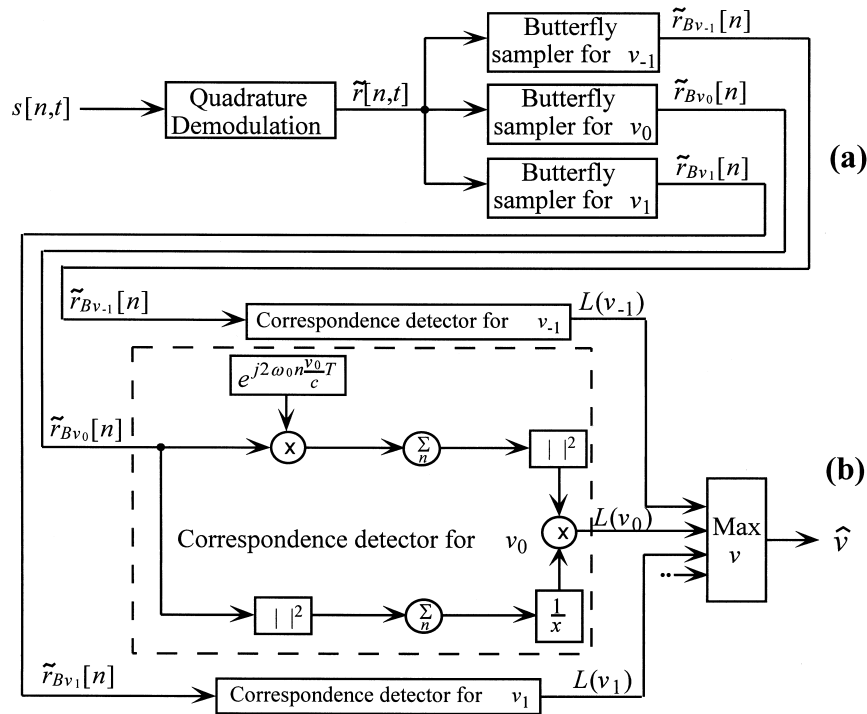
$s[n,t]$

Quadrature Demodulation

$\tilde{r}[n,t]$

Butterfly sampler for $v_{-1}$

$\tilde{r}_{Bv_{-1}}[n]$

Butterfly sampler for $v_0$

$\tilde{r}_{Bv_0}[n]$

Butterfly sampler for $v_1$

$\tilde{r}_{Bv_1}[n]$

(a)

$\tilde{r}_{Bv_{-1}}[n]$

Correspondence detector for $v_{-1}$

$L(v_{-1})$

$e^{j2\omega_0 n\frac{v_0}{c}T}$

$\tilde{r}_{Bv_0}[n]$

x

$\sum_n$

$|\ |^2$

(b)

Correspondence detector for $v_0$

x

$L(v_0)$

Max $v$

$\hat{v}$

$|\ |^2$

$\sum_n$

$\frac{1}{x}$

$\tilde{r}_{Bv_1}[n]$

Correspondence detector for $v_1$

$L(v_1)$